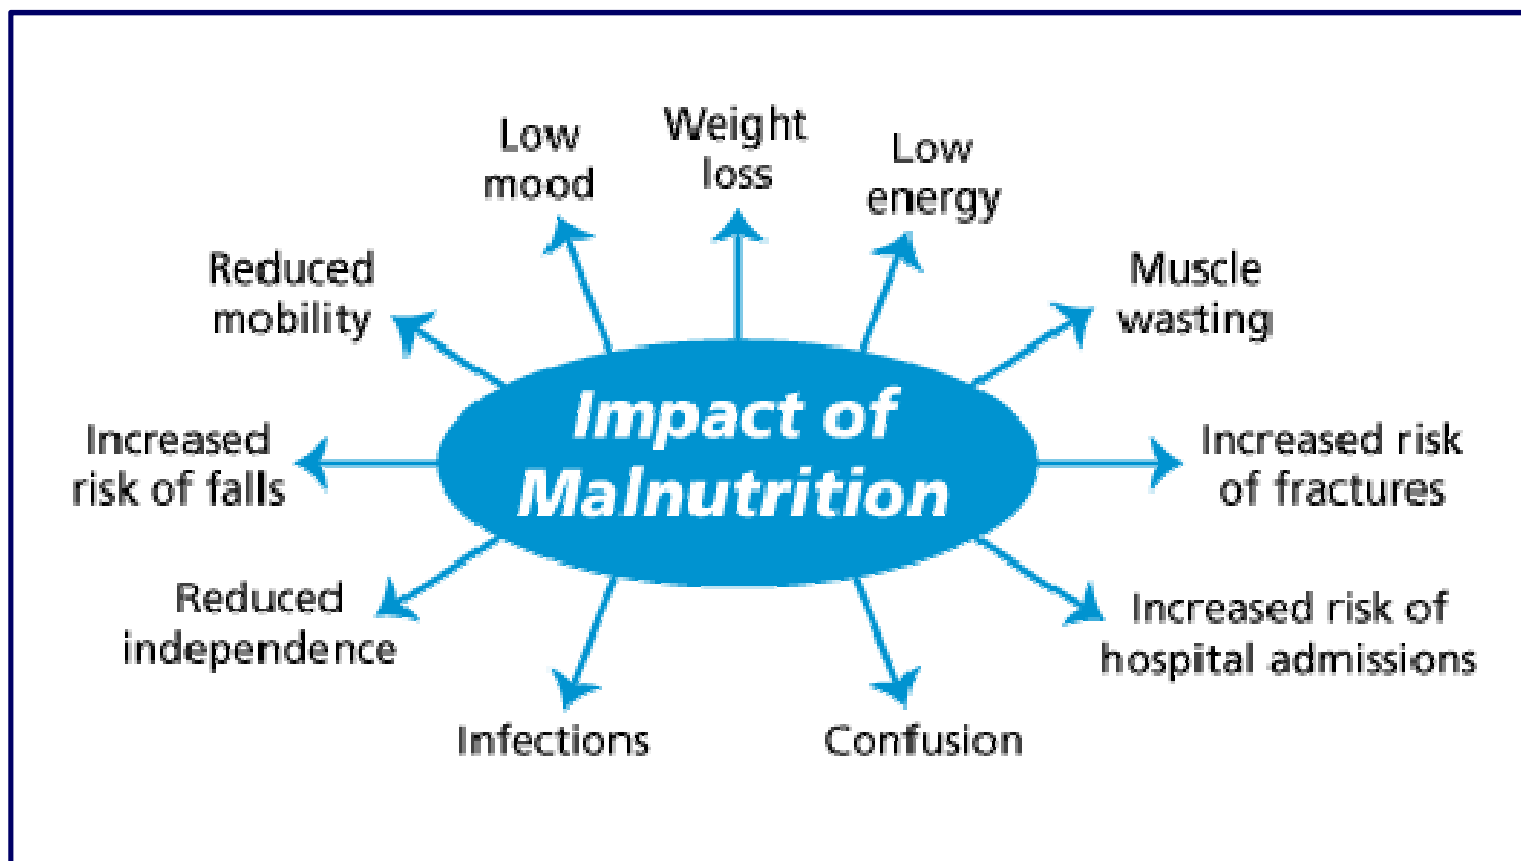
Impact of Malnutrition

Low mood

Weight loss

Low energy

Muscle wasting

Increased risk of fractures

Increased risk of hospital admissions

Confusion

Infections

Reduced independence

Increased risk of falls

Reduced mobility